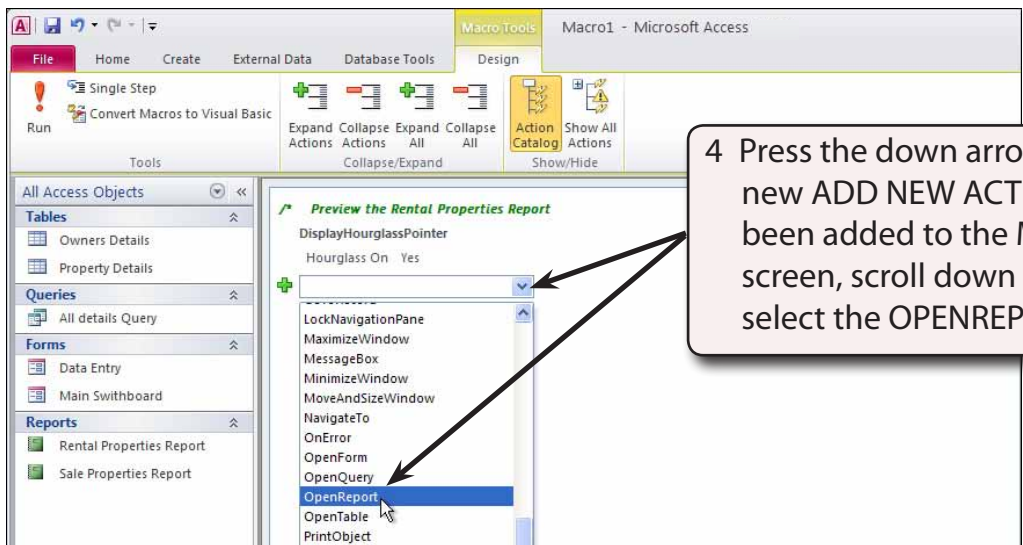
Macro Tools

Macro1 - Microsoft Access

File

Home

Create

External Data

Database Tools

Design

Single Step

Convert Macros to Visual Basic

Run

Tools

Expand Actions

Collapse Actions

Expand All

Collapse All

Collapse/Expand

Action Catalog

Show All Actions

Show/Hide

4 Press the down arro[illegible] new ADD NEW ACT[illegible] been added to the M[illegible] screen, scroll down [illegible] select the OPENREP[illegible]

All Access Objects

Tables

Owners Details

Property Details

Queries

All details Query

Forms

Data Entry

Main Swithboard

Reports

Rental Properties Report

Sale Properties Report

/* Preview the Rental Properties Report

DisplayHourglassPointer

Hourglass On Yes

LockNavigationPane

MaximizeWindow

MessageBox

MinimizeWindow

MoveAndSizeWindow

NavigateTo

OnError

OpenForm

OpenQuery

OpenReport

OpenTable

PrintObject